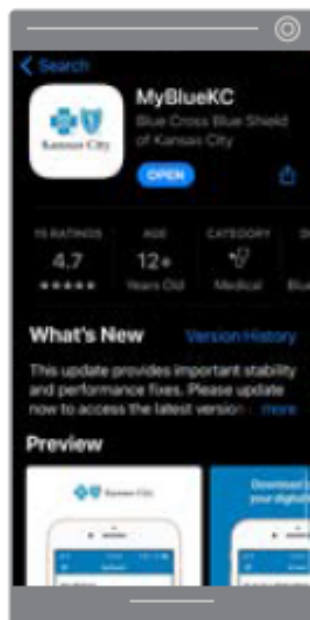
< Search

Kansas City

MyBlueKC

Blue Cross Blue Shield of Kansas City

OPEN

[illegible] RATINGS
4.7
★★★★★

AGE
12+
Years Old

CATEGORY
Medical

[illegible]
Blu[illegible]

What's New

Version History

This update provides important stability and performance fixes. Please update now to access the latest version more

Preview

Kansas City

Download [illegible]
your digital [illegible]